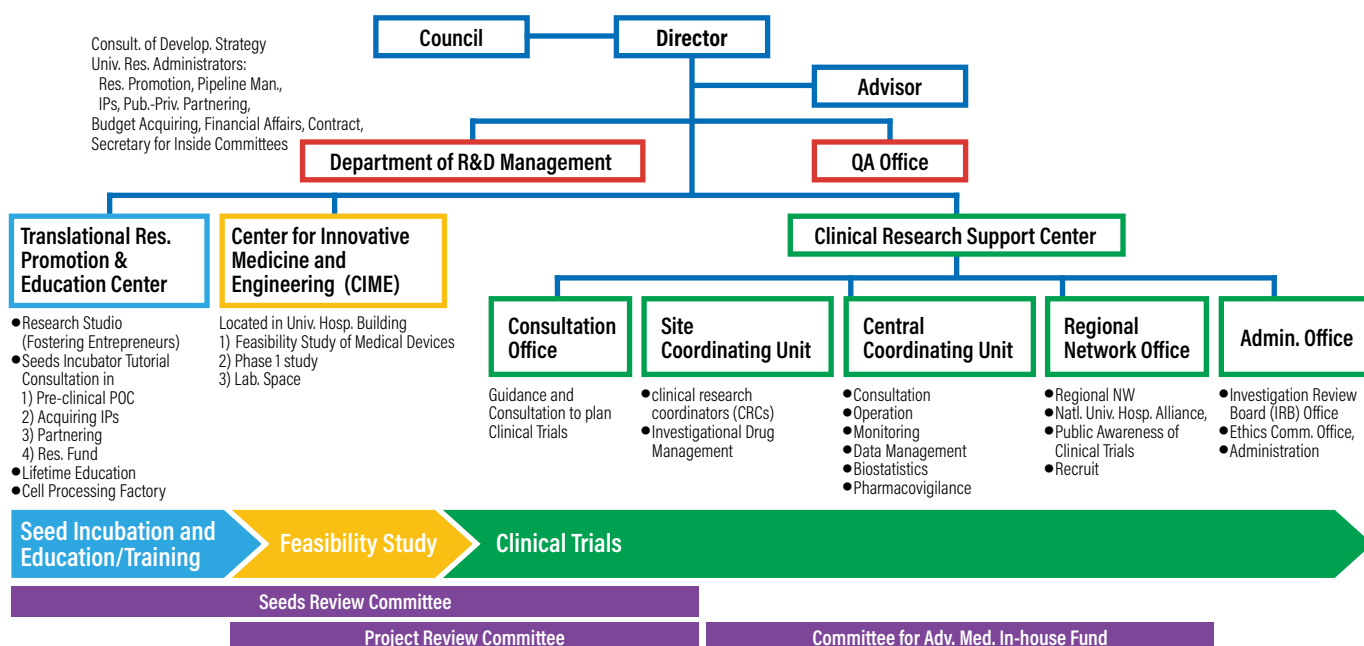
Council

Director

Advisor

Consult. of Develop. Strategy
Univ. Res. Administrators:
Res. Promotion, Pipeline Man., IPs, Pub.-Priv. Partnering,
Budget Acquiring, Financial Affairs, Contract, Secretary for Inside Committees

Department of R&D Management

QA Office

Translational Res. Promotion & Education Center

●Research Studio (Fostering Entrepreneurs)
●Seeds Incubator Tutorial Consultation in
1) Pre-clinical POC
2) Acquiring IPs
3) Partnering
4) Res. Fund
●Lifetime Education
●Cell Processing Factory

Center for Innovative Medicine and Engineering (CIME)

Located in Univ. Hosp. Building
1) Feasibility Study of Medical Devices
2) Phase 1 study
3) Lab. Space

Clinical Research Support Center

Consultation Office

Guidance and Consultation to plan Clinical Trials

Site Coordinating Unit

●clinical research coordinators (CRCs)
●Investigational Drug Management

Central Coordinating Unit

●Consultation
●Operation
●Monitoring
●Data Management
●Biostatistics
●Pharmacovigilance

Regional Network Office

●Regional NW
●Natl. Univ. Hosp. Alliance,
●Public Awareness of Clinical Trials
●Recruit

Admin. Office

●Investigation Review Board (IRB) Office
●Ethics Comm. Office,
●Administration

Seed Incubation and Education/Training

Feasibility Study

Clinical Trials

Seeds Review Committee

Project Review Committee

Committee for Adv. Med. In-house Fund